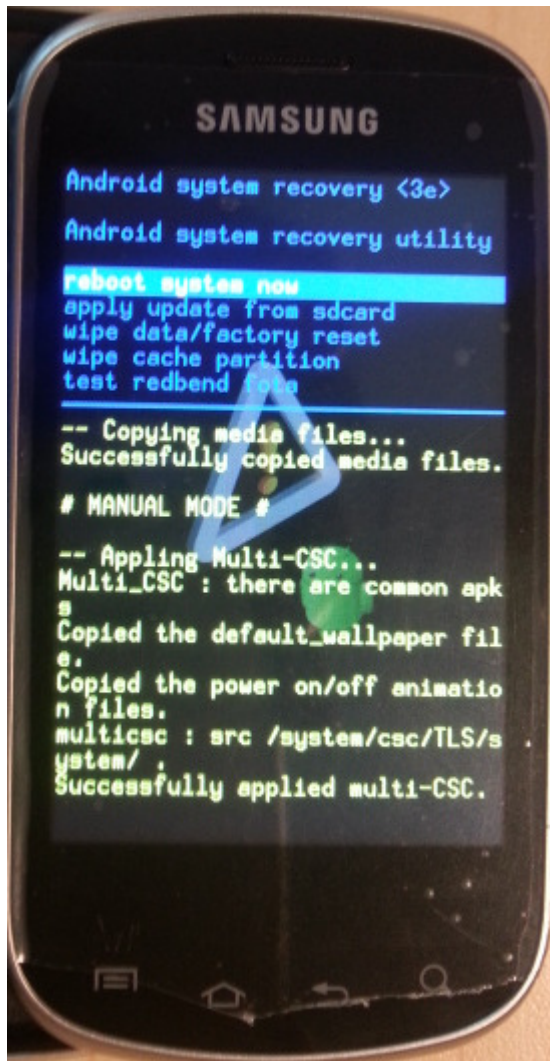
SAMSUNG

Android system recovery <3e>

Android system recovery utility

reboot system now
apply update from sdcard
wipe data/factory reset
wipe cache partition
test redbend fota

-- Copying media files...
Successfully copied media files.

# MANUAL MODE #

-- Appling Multi-CSC...
Multi_CSC : there are common apk s
Copied the default_wallpaper fil e.
Copied the power on/off animatio n files.
multicsc : src /system/csc/TLS/s ystem/ .
Successfully applied multi-CSC.